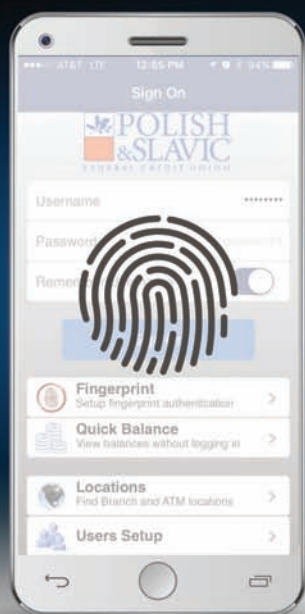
●●●○○ AT&T LTE 12:55 PM 94%

Sign On

POLISH &SLAVIC
FEDERAL CREDIT UNION

Username ••••••••

Password

Remem

Fingerprint
Setup fingerprint authentication

Quick Balance
View balances without logging in

Locations
Find Branch and ATM locations

Users Setup